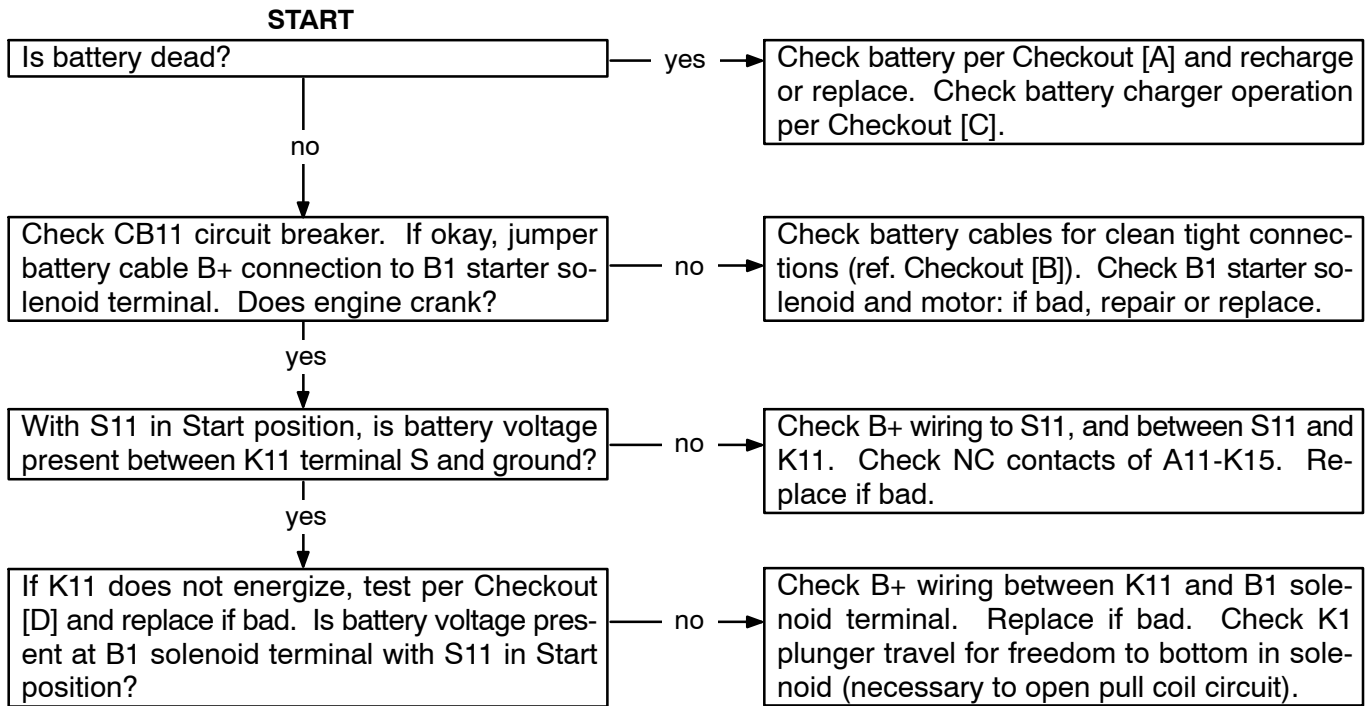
START

Is battery dead?

yes

Check battery per Checkout [A] and recharge or replace. Check battery charger operation per Checkout [C].

no

Check CB11 circuit breaker. If okay, jumper battery cable B+ connection to B1 starter solenoid terminal. Does engine crank?

no

Check battery cables for clean tight connections (ref. Checkout [B]). Check B1 starter solenoid and motor: if bad, repair or replace.

yes

With S11 in Start position, is battery voltage present between K11 terminal S and ground?

no

Check B+ wiring to S11, and between S11 and K11. Check NC contacts of A11-K15. Replace if bad.

yes

If K11 does not energize, test per Checkout [D] and replace if bad. Is battery voltage present at B1 solenoid terminal with S11 in Start position?

no

Check B+ wiring between K11 and B1 solenoid terminal. Replace if bad. Check K1 plunger travel for freedom to bottom in solenoid (necessary to open pull coil circuit).